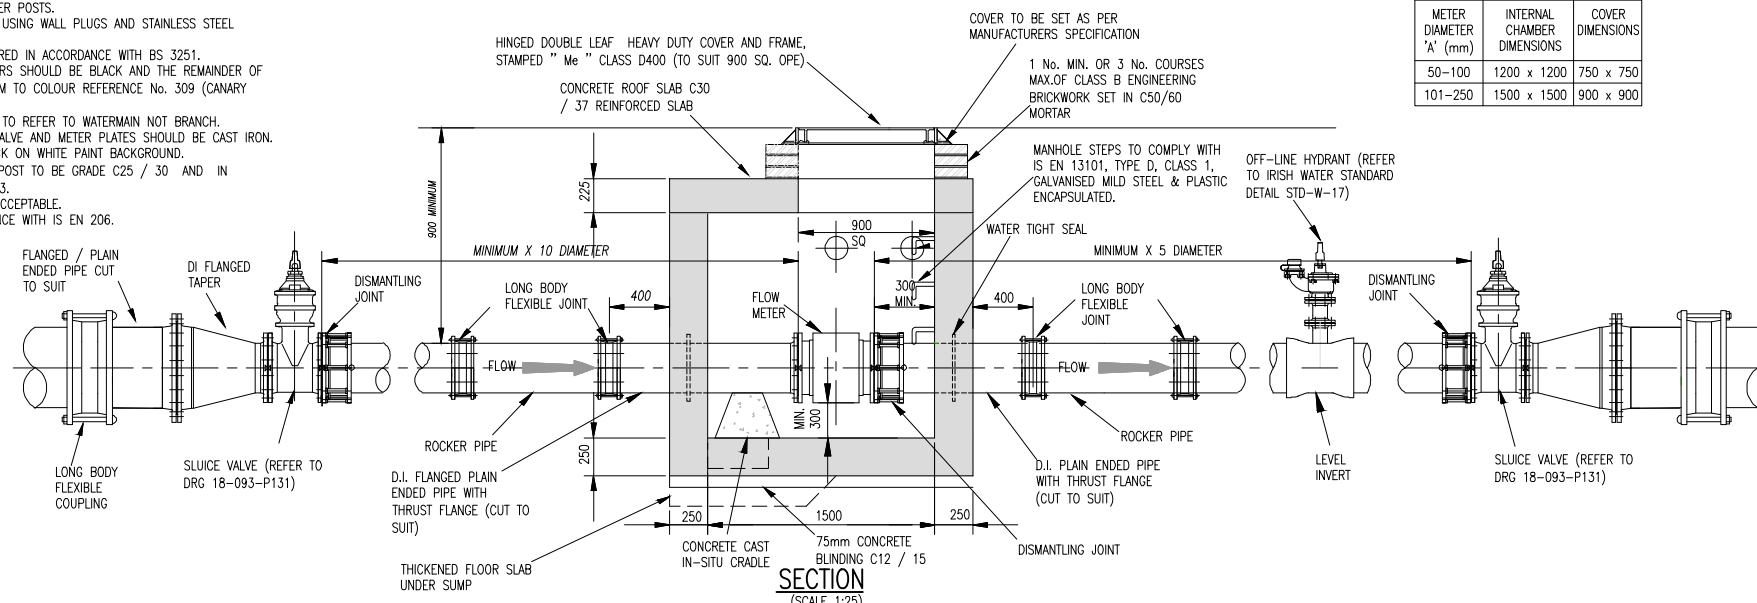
ER POSTS.
USING WALL PLUGS AND STAINLESS STEEL

RED IN ACCORDANCE WITH BS 3251.
RS SHOULD BE BLACK AND THE REMAINDER OF
M TO COLOUR REFERENCE No. 309 (CANARY

TO REFER TO WATERMAIN NOT BRANCH.
ALVE AND METER PLATES SHOULD BE CAST IRON.
K ON WHITE PAINT BACKGROUND.
POST TO BE GRADE C25 / 30 AND IN
3.
CCEPTABLE.
ICE WITH IS EN 206.

HINGED DOUBLE LEAF HEAVY DUTY COVER AND FRAME, STAMPED " Me " CLASS D400 (TO SUIT 900 SQ. OPE)

COVER TO BE SET AS PER MANUFACTURERS SPECIFICATION

1 No. MIN. OR 3 No. COURSES MAX.OF CLASS B ENGINEERING BRICKWORK SET IN C50/60 MORTAR

CONCRETE ROOF SLAB C30 / 37 REINFORCED SLAB

MANHOLE STEPS TO COMPLY WITH IS EN 13101, TYPE D, CLASS 1, GALVANISED MILD STEEL & PLASTIC ENCAPSULATED.

OFF-LINE HYDRANT (REFER TO IRISH WATER STANDARD DETAIL STD-W-17)

| METER DIAMETER 'A' (mm) | INTERNAL CHAMBER DIMENSIONS | COVER DIMENSIONS |
|---|---|---|
| 50–100 | 1200 x 1200 | 750 x 750 |
| 101–250 | 1500 x 1500 | 900 x 900 |

900 MINIMUM
225
900 SQ
WATER TIGHT SEAL
MINIMUM X 10 DIAMETER
MINIMUM X 5 DIAMETER
300 MIN
FLANGED / PLAIN ENDED PIPE CUT TO SUIT
DI FLANGED TAPER
DISMANTLING JOINT
LONG BODY FLEXIBLE JOINT
400
FLOW METER
400
LONG BODY FLEXIBLE JOINT
DISMANTLING JOINT
FLOW
FLOW
MIN. 300
250
ROCKER PIPE
ROCKER PIPE
LONG BODY FLEXIBLE COUPLING
SLUICE VALVE (REFER TO DRG 18-093-P131)
D.I. FLANGED PLAIN ENDED PIPE WITH THRUST FLANGE (CUT TO SUIT)
D.I. PLAIN ENDED PIPE WITH THRUST FLANGE (CUT TO SUIT)
LEVEL INVERT
SLUICE VALVE (REFER TO DRG 18-093-P131)
250
1500
250
THICKENED FLOOR SLAB UNDER SUMP
CONCRETE CAST IN-SITU CRADLE
75mm CONCRETE BLINDING C12 / 15
DISMANTLING JOINT
SECTION
(SCALE 1:25)